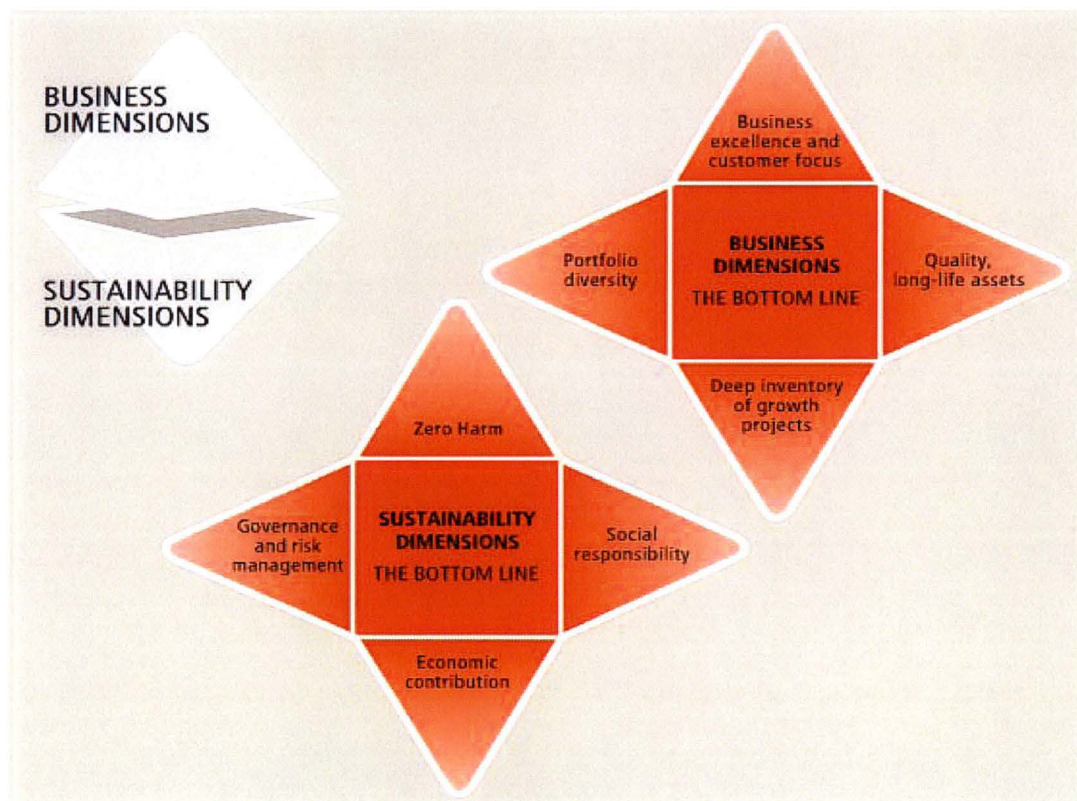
BUSINESS DIMENSIONS

SUSTAINABILITY DIMENSIONS

Business excellence and customer focus

Portfolio diversity

BUSINESS DIMENSIONS
THE BOTTOM LINE

Quality, long-life assets

Deep inventory of growth projects

Zero Harm

Governance and risk management

SUSTAINABILITY DIMENSIONS
THE BOTTOM LINE

Social responsibility

Economic contribution